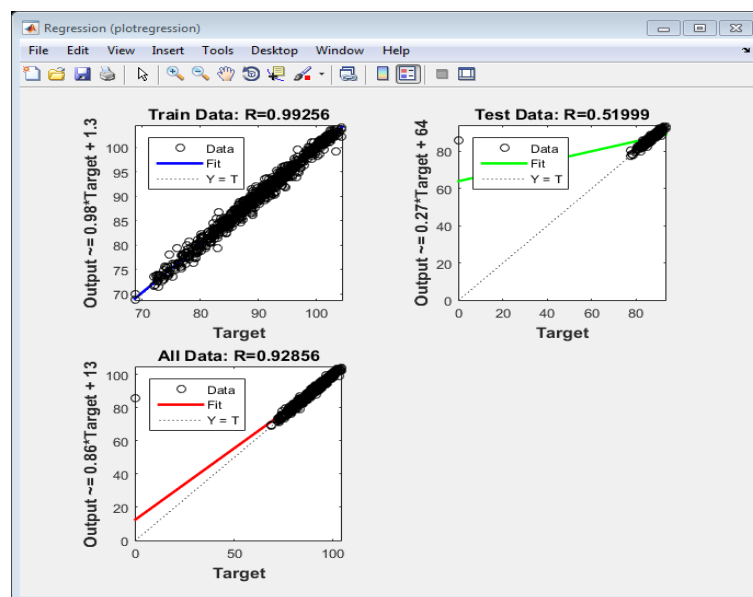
Regression (plotregression)

File Edit View Insert Tools Desktop Window Help

Train Data: R=0.99256

Output ~= 0.98*Target + 1.3

Data
Fit
Y = T

100
95
90
85
80
75
70

70 80 90 100

Target

Test Data: R=0.51999

Output ~= 0.27*Target + 64

Data
Fit
Y = T

80
60
40
20
0

0 20 40 60 80

Target

All Data: R=0.92856

Output ~= 0.86*Target + 13

Data
Fit
Y = T

100
80
60
40
20
0

0 50 100

Target